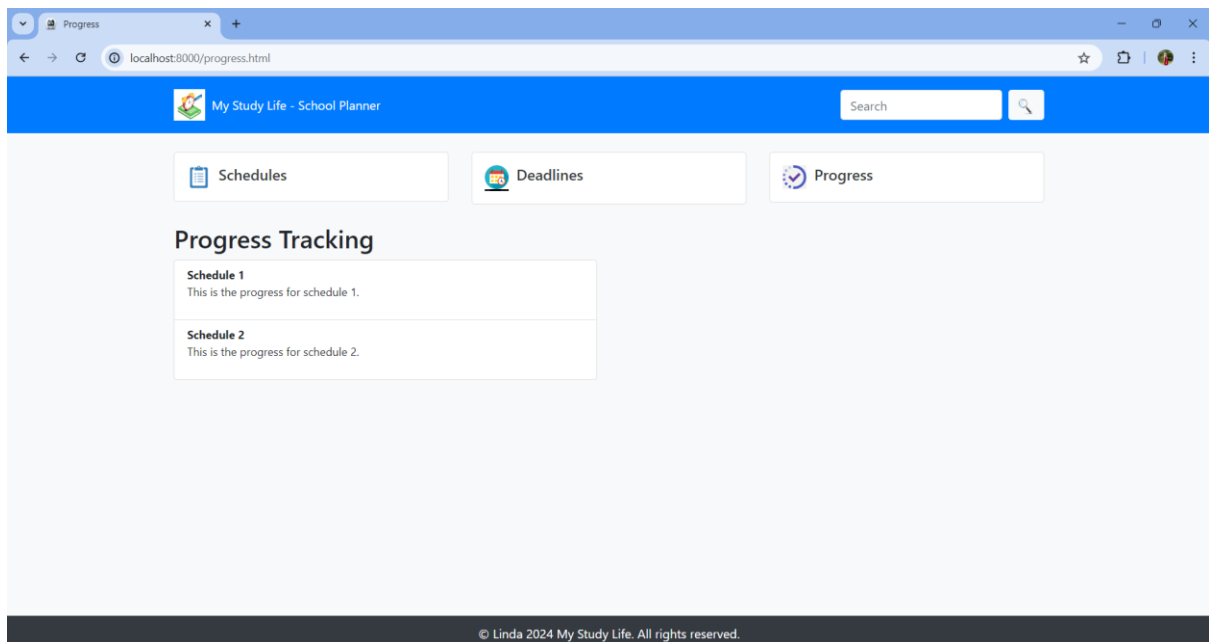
Progress

localhost:8000/progress.html

My Study Life - School Planner

Search

Schedules

Deadlines

Progress

Progress Tracking

Schedule 1
This is the progress for schedule 1.

Schedule 2
This is the progress for schedule 2.

© Linda 2024 My Study Life. All rights reserved.